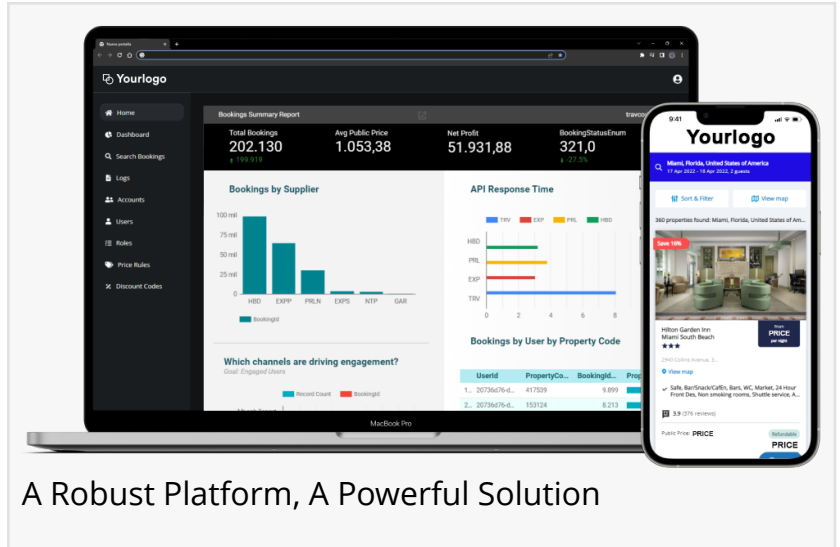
Yourlogo

Home
Dashboard
Search Bookings
Logs
Accounts
Users
Roles
Price Rules
Discount Codes

Bookings Summary Report

Total Bookings
202.130
199.919

Avg Public Price
1.053,38

Net Profit
51.931,88

BookingStatusEnum
321,0
-27,5%

Bookings by Supplier
100 mil
75 mil
50 mil
25 mil
0
HBD EXPP PRLN EXPS NTP GAR
BookingId

API Response Time
TRV EXP PRL HBD
HBD
PRL
EXP
TRV
0 2 4 6 8

Which channels are driving engagement?
Goal: Engaged Users
Record Count BookingId

Bookings by User by Property Code
| | UserId | PropertyCo... | BookingId... |
|---|---|---|---|
| 1. | 20736d76-d... | 417539 | 9.899 |
| 2. | 20736d76-d... | 153124 | 8.213 |

MacBook Pro

9:41
Yourlogo
Miami, Florida, United States of America
17 Apr 2022 - 18 Apr 2022, 2 guests
Sort & Filter
View map
360 properties found: Miami, Florida, United States of Am...
Save 16%
Hilton Garden Inn Miami South Beach
from PRICE per night
View map
Safe, Bar/Snack/Café, Bars, WC, Market, 24 Hour Front Des, Non smoking rooms, Shuttle service, A...
3.9 (376 reviews)
Public Price: PRICE
Refundable
PRICE

A Robust Platform, A Powerful Solution